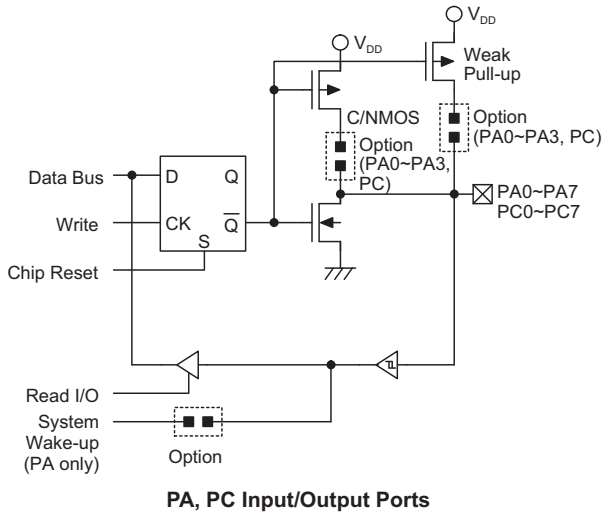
$V_{DD}$
$V_{DD}$
Weak Pull-up
C/NMOS
Option (PA0~PA3, PC)
Option (PA0~PA3, PC)
Data Bus
D
Q
Write
CK
$\overline{Q}$
S
Chip Reset
PA0~PA7
PC0~PC7
Read I/O
System Wake-up (PA only)
Option

PA, PC Input/Output Ports